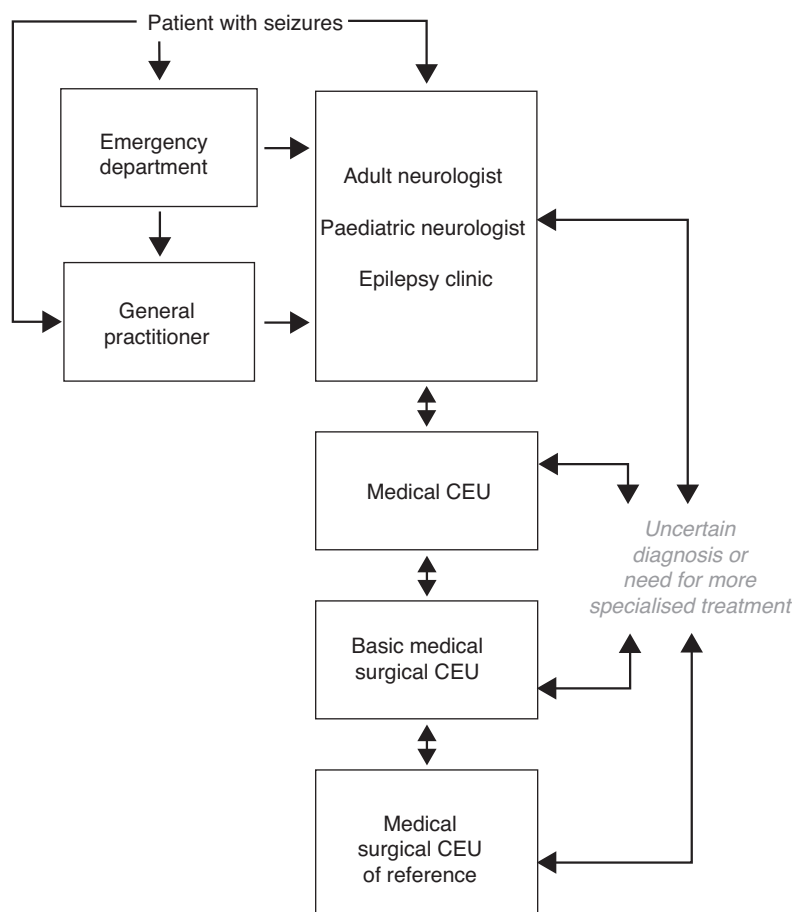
Patient with seizures

Emergency department

General practitioner

Adult neurologist

Paediatric neurologist

Epilepsy clinic

Medical CEU

Uncertain diagnosis or need for more specialised treatment

Basic medical surgical CEU

Medical surgical CEU of reference